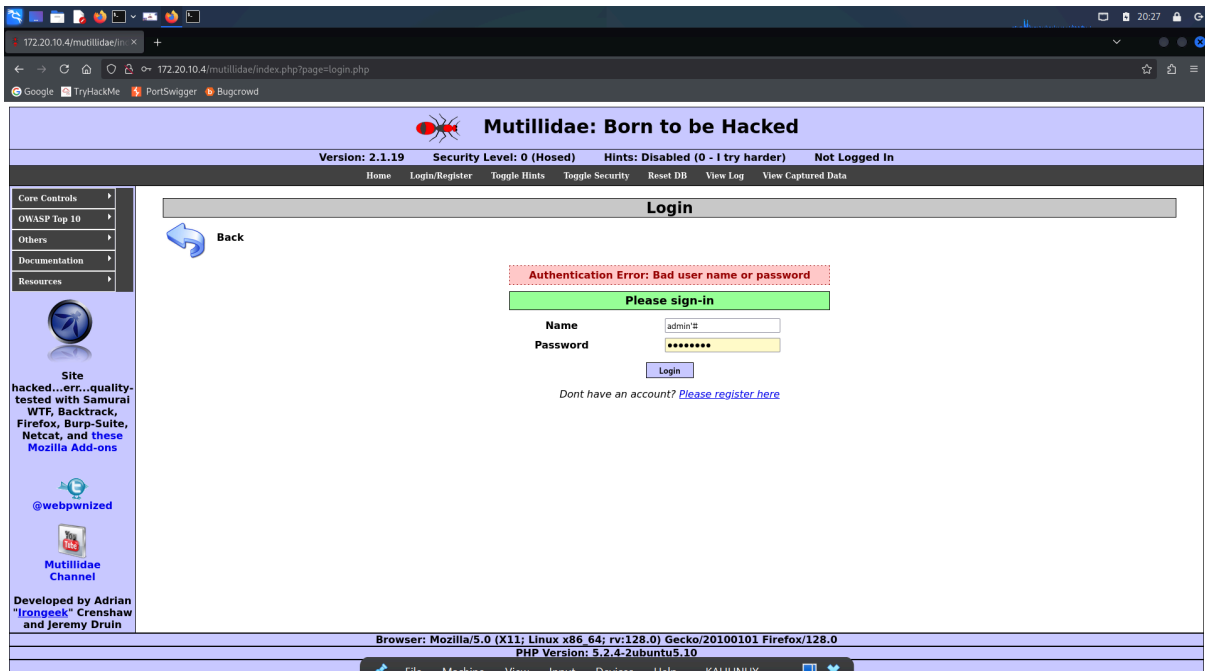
20:27

172.20.10.4/mutillidae/in ×

172.20.10.4/mutillidae/index.php?page=login.php

Google TryHackMe PortSwigger Bugcrowd

Mutillidae: Born to be Hacked

Version: 2.1.19 Security Level: 0 (Hosed) Hints: Disabled (0 - I try harder) Not Logged In

Home Login/Register Toggle Hints Toggle Security Reset DB View Log View Captured Data

Core Controls
OWASP Top 10
Others
Documentation
Resources

Site hacked...err...quality-tested with Samurai WTF, Backtrack, Firefox, Burp-Suite, Netcat, and these Mozilla Add-ons

@webpwnized

Mutillidae Channel

Developed by Adrian "Irongeek" Crenshaw and Jeremy Druin

Login

Back

Authentication Error: Bad user name or password

Please sign-in

Name admin'#
Password ••••••••

Login

Dont have an account? Please register here

Browser: Mozilla/5.0 (X11; Linux x86_64; rv:128.0) Gecko/20100101 Firefox/128.0
PHP Version: 5.2.4-2ubuntu5.10

File Machine View Input Devices Help KALILINUX